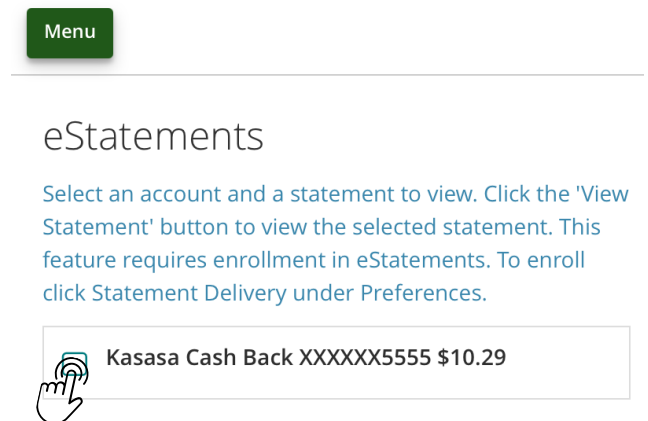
Menu

eStatements

Select an account and a statement to view. Click the 'View Statement' button to view the selected statement. This feature requires enrollment in eStatements. To enroll click Statement Delivery under Preferences.

Kasasa Cash Back XXXXXX5555 $10.29